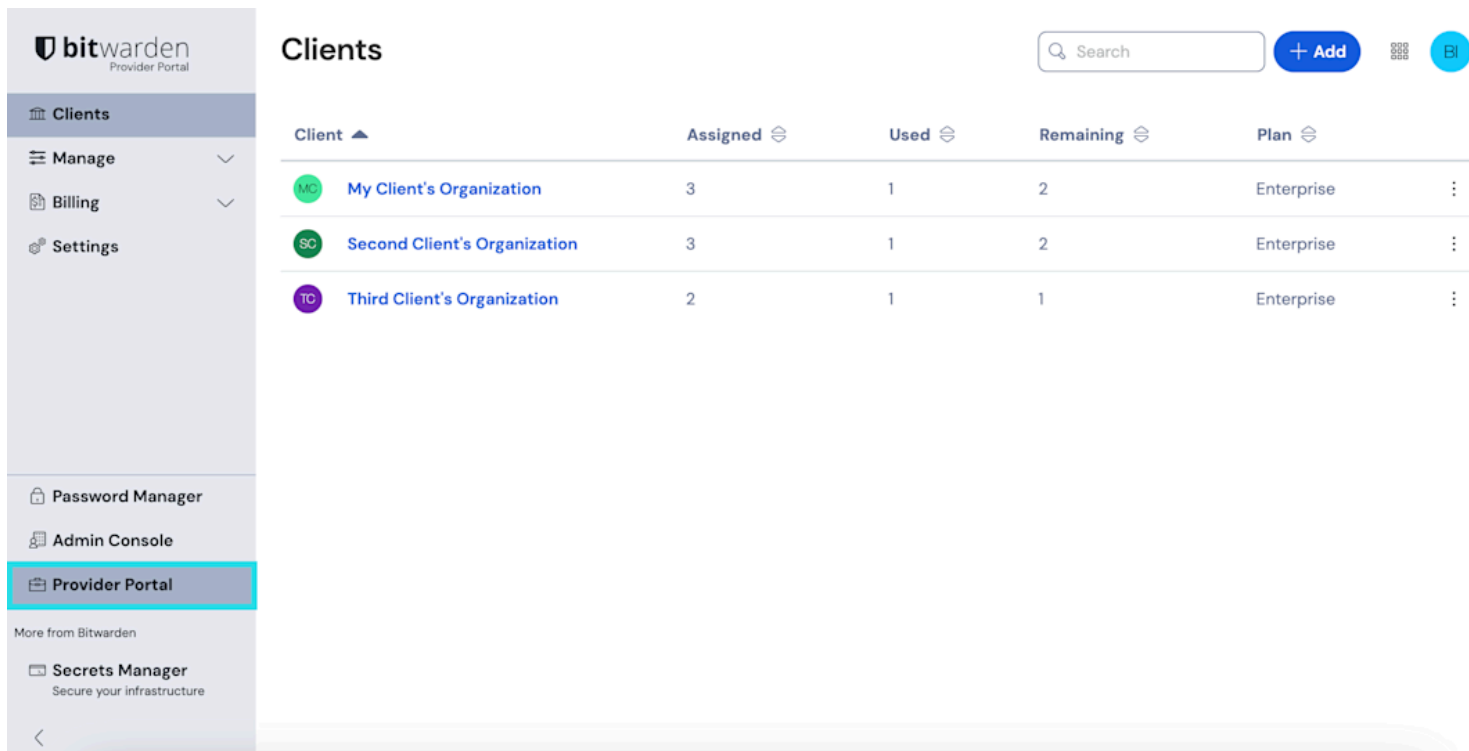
bitwarden
Provider Portal

Clients
Manage
Billing
Settings

Password Manager
Admin Console
Provider Portal

More from Bitwarden

Secrets Manager
Secure your infrastructure

Clients

Search

+ Add

BI

| | Client | Assigned | Used | Remaining | Plan |
|---|---|---|---|---|---|
| MC | My Client's Organization | 3 | 1 | 2 | Enterprise |
| SC | Second Client's Organization | 3 | 1 | 2 | Enterprise |
| TC | Third Client's Organization | 2 | 1 | 1 | Enterprise |